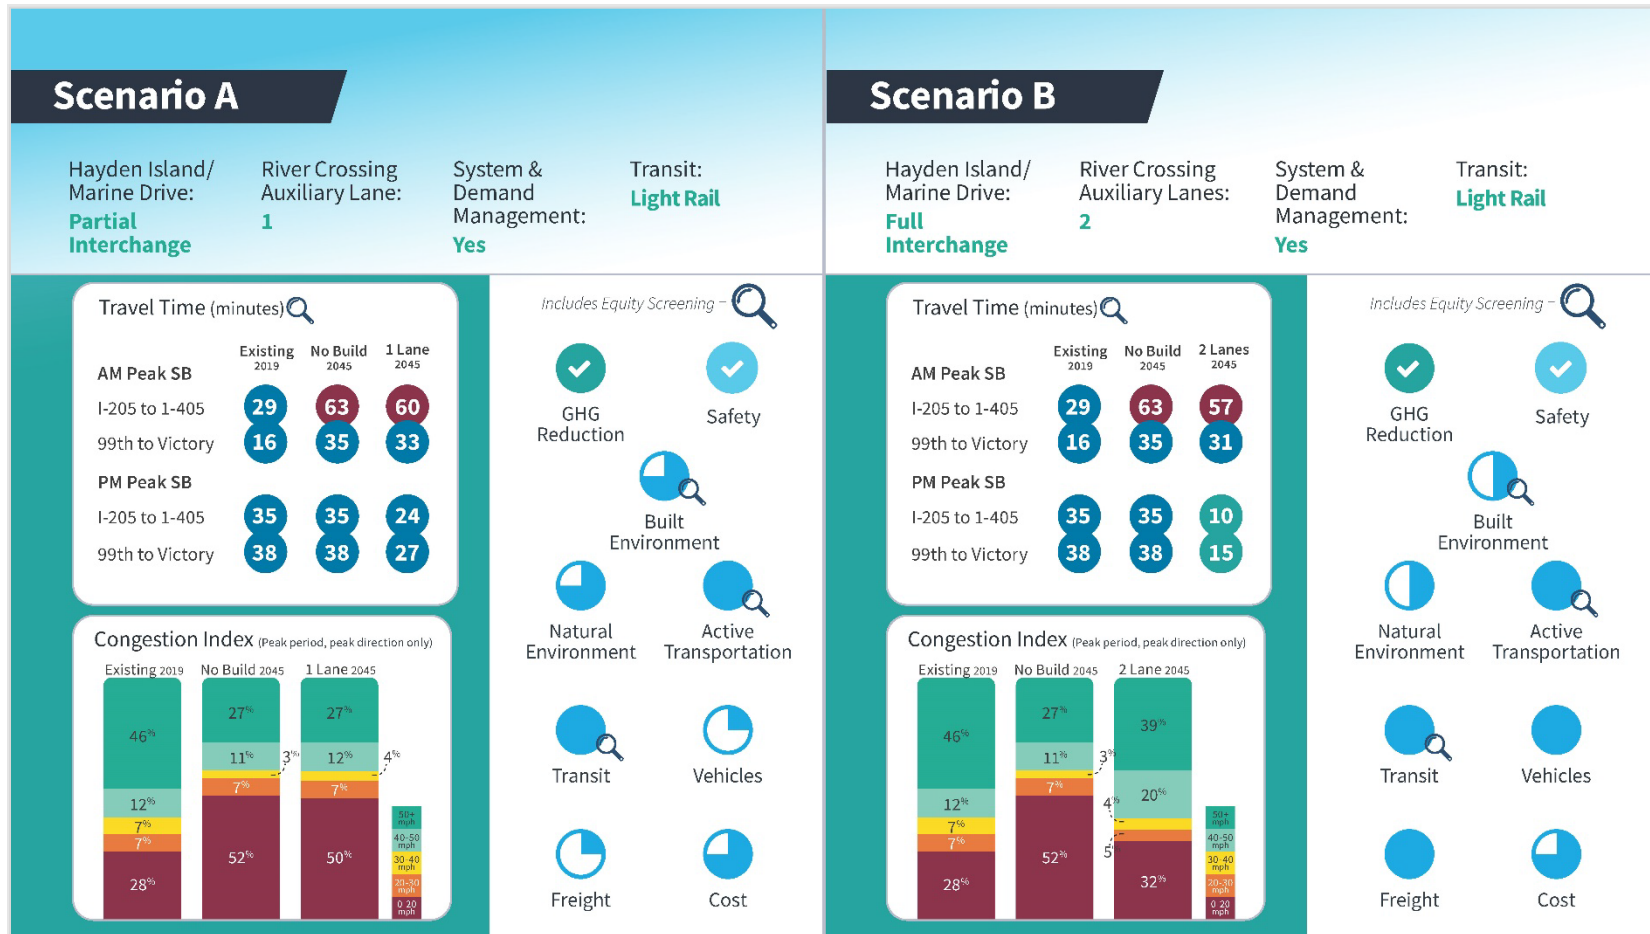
Scenario A

Hayden Island/ Marine Drive: Partial Interchange

River Crossing Auxiliary Lane: 1

System & Demand Management: Yes

Transit: Light Rail

Travel Time (minutes)

| | Existing 2019 | No Build 2045 | 1 Lane 2045 |
|---|---|---|---|
| AM Peak SB | | | |
| I-205 to 1-405 | 29 | 63 | 60 |
| 99th to Victory | 16 | 35 | 33 |
| PM Peak SB | | | |
| I-205 to 1-405 | 35 | 35 | 24 |
| 99th to Victory | 38 | 38 | 27 |

Congestion Index (Peak period, peak direction only)

Existing 2019: 46%, 12%, 7%, 7%, 28%
No Build 2045: 27%, 11%, 3%, 7%, 52%
1 Lane 2045: 27%, 12%, 4%, 7%, 50%

50+ mph
40-50 mph
30-40 mph
20-30 mph
0-20 mph

Includes Equity Screening –

GHG Reduction
Safety
Built Environment
Natural Environment
Active Transportation
Transit
Vehicles
Freight
Cost

Scenario B

Hayden Island/ Marine Drive: Full Interchange

River Crossing Auxiliary Lanes: 2

System & Demand Management: Yes

Transit: Light Rail

Travel Time (minutes)

| | Existing 2019 | No Build 2045 | 2 Lanes 2045 |
|---|---|---|---|
| AM Peak SB | | | |
| I-205 to 1-405 | 29 | 63 | 57 |
| 99th to Victory | 16 | 35 | 31 |
| PM Peak SB | | | |
| I-205 to 1-405 | 35 | 35 | 10 |
| 99th to Victory | 38 | 38 | 15 |

Congestion Index (Peak period, peak direction only)

Existing 2019: 46%, 12%, 7%, 7%, 28%
No Build 2045: 27%, 11%, 3%, 7%, 52%
2 Lane 2045: 39%, 20%, 4%, 5%, 32%

50+ mph
40-50 mph
30-40 mph
20-30 mph
0-20 mph

Includes Equity Screening –

GHG Reduction
Safety
Built Environment
Natural Environment
Active Transportation
Transit
Vehicles
Freight
Cost